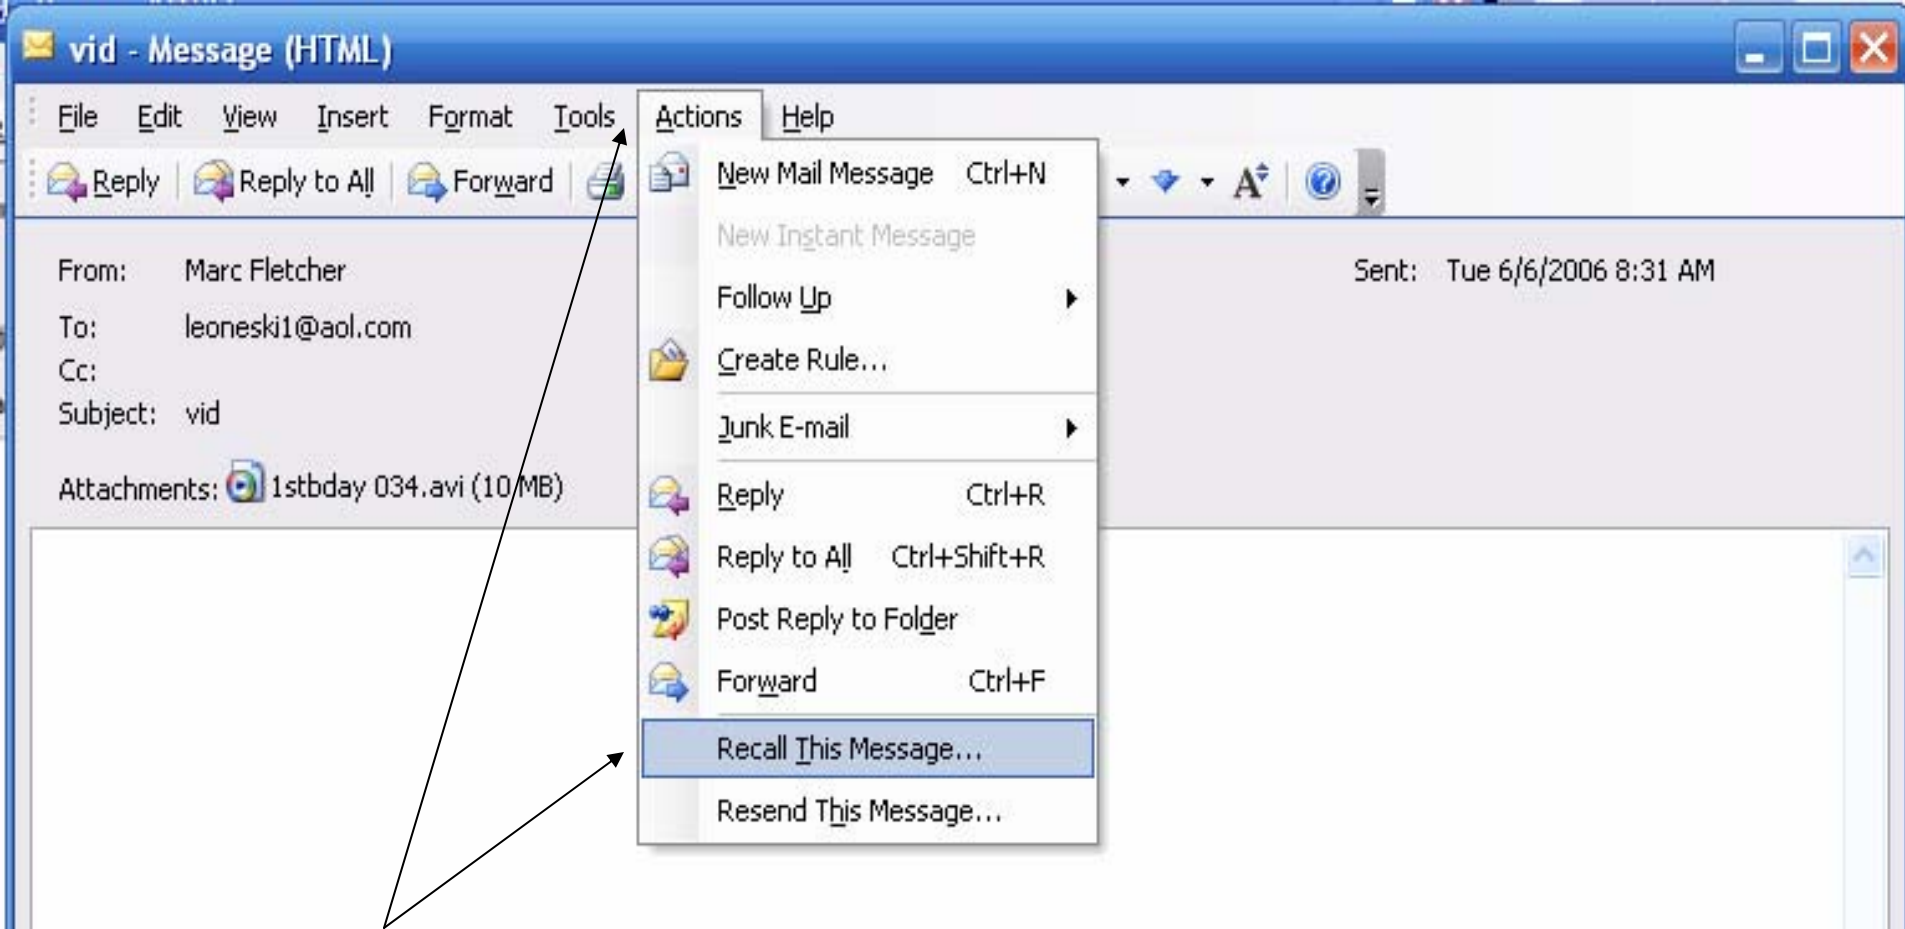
vid - Message (HTML)

File Edit View Insert Format Tools Actions Help

Reply Reply to All Forward

New Mail Message Ctrl+N
New Instant Message
Follow Up
Create Rule...
Junk E-mail
Reply Ctrl+R
Reply to All Ctrl+Shift+R
Post Reply to Folder
Forward Ctrl+F
Recall This Message...
Resend This Message...

From: Marc Fletcher
To: leoneski1@aol.com
Cc:
Subject: vid
Attachments: 1stbday 034.avi (10 MB)

Sent: Tue 6/6/2006 8:31 AM